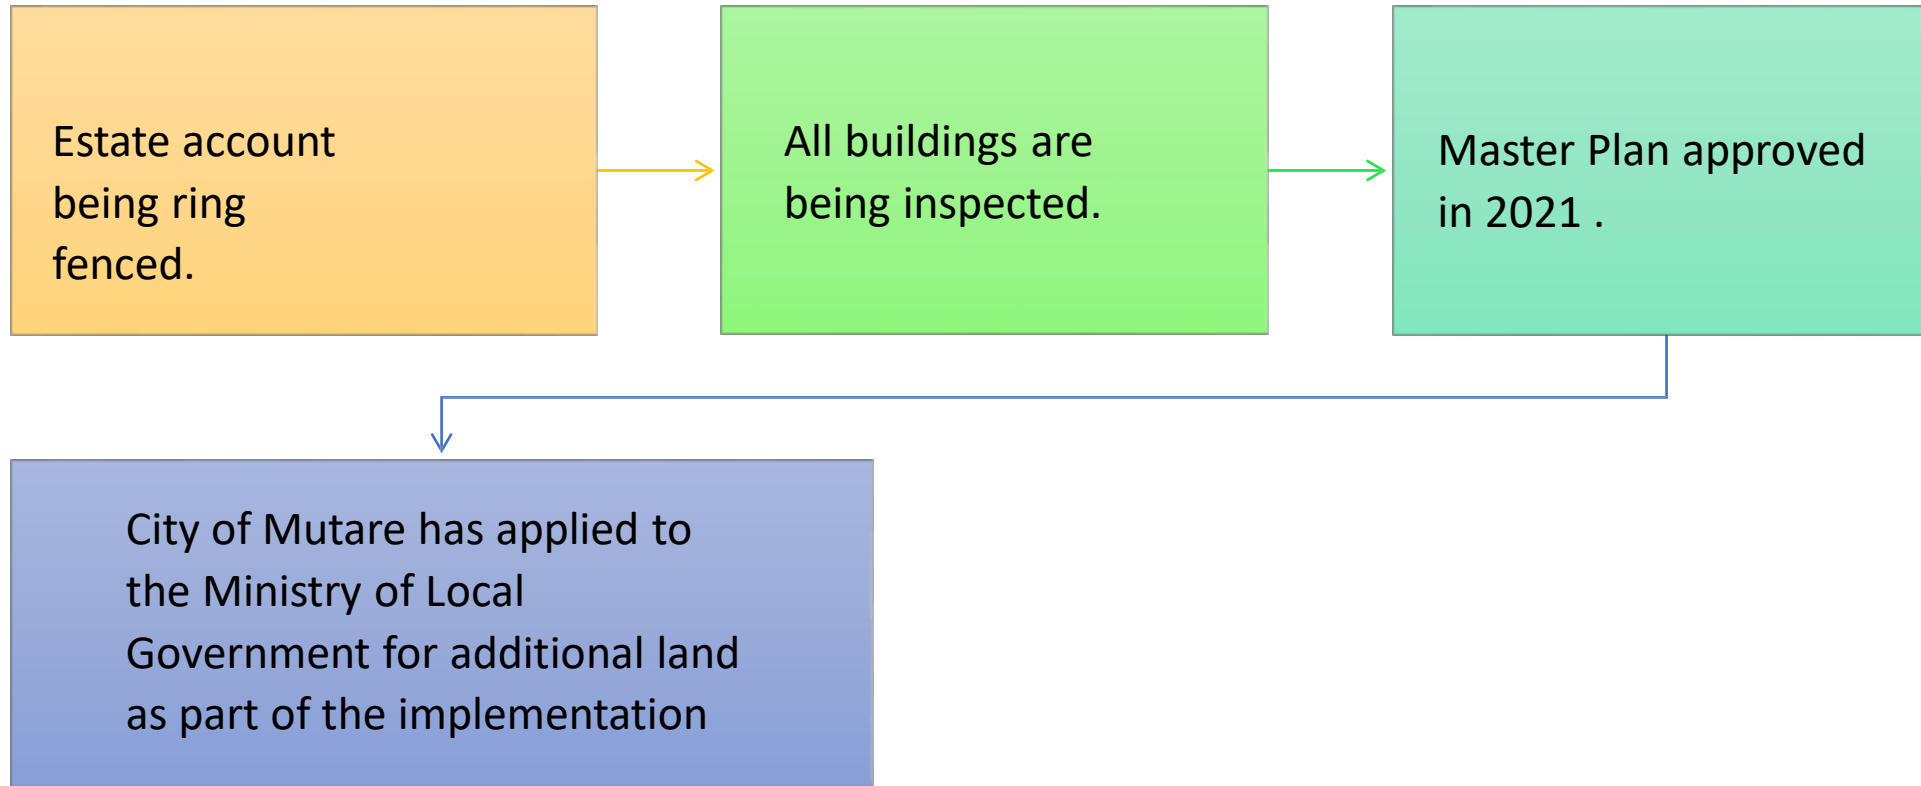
Estate account being ring fenced.

All buildings are being inspected.

Master Plan approved in 2021 .

City of Mutare has applied to the Ministry of Local Government for additional land as part of the implementation